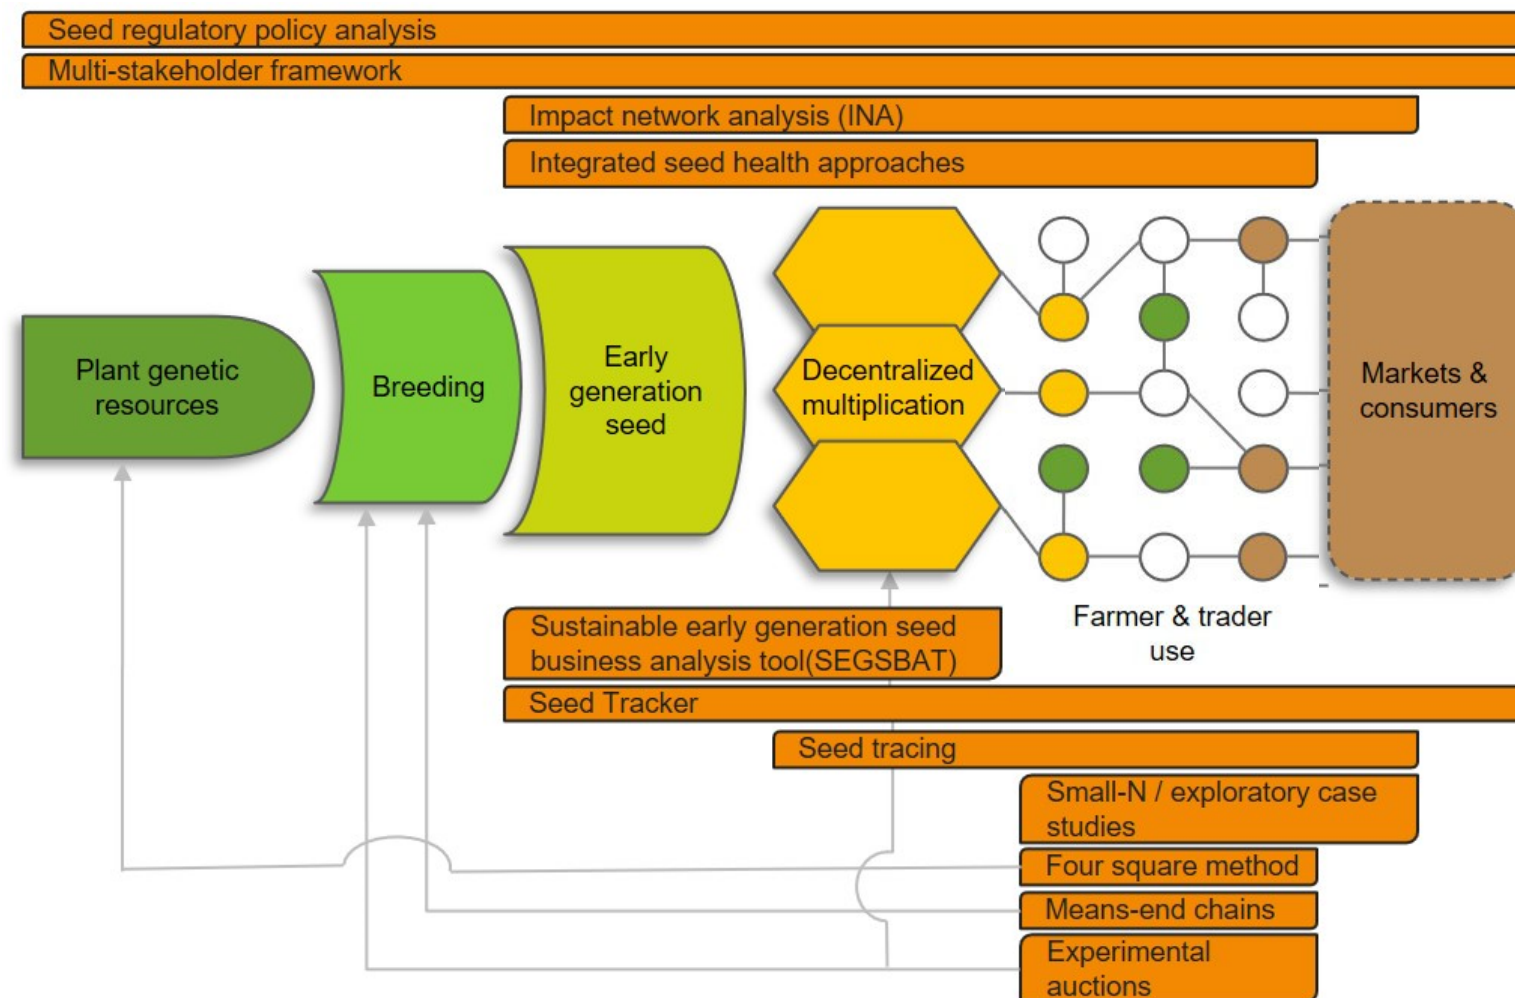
Seed regulatory policy analysis

Multi-stakeholder framework

Impact network analysis (INA)

Integrated seed health approaches

Plant genetic resources

Breeding

Early generation seed

Decentralized multiplication

Markets & consumers

Farmer & trader use

Sustainable early generation seed business analysis tool(SEGSBAT)

Seed Tracker

Seed tracing

Small-N / exploratory case studies

Four square method

Means-end chains

Experimental auctions